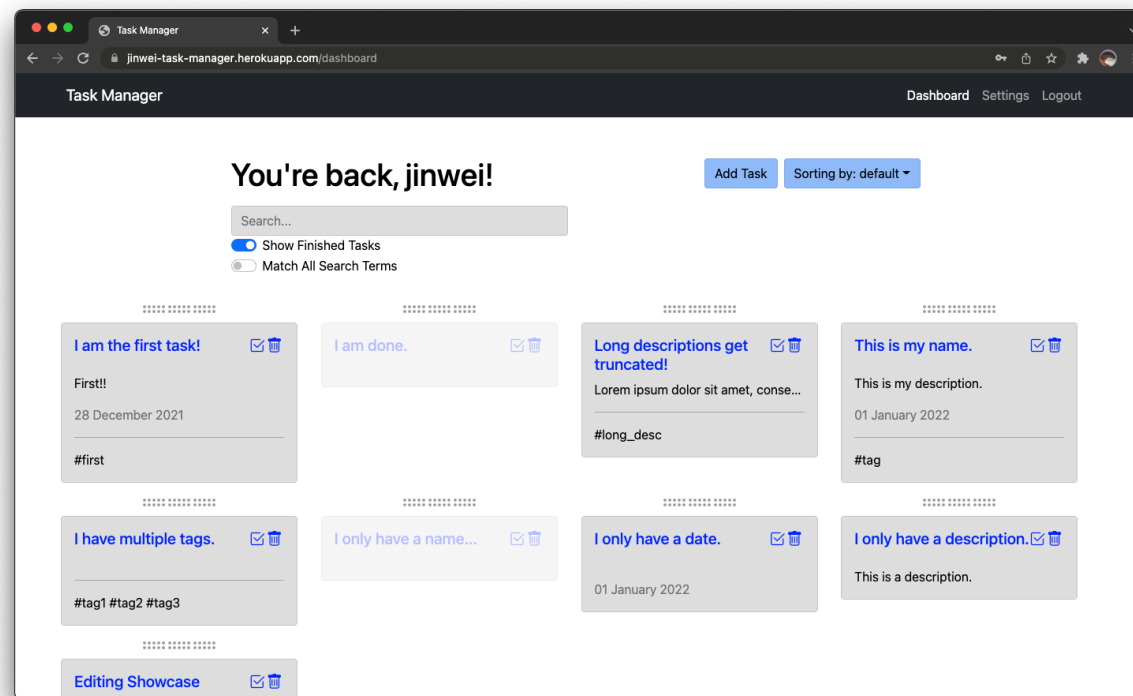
Task Manager
jinwei-task-manager.herokuapp.com/dashboard

Task Manager
Dashboard Settings Logout

You're back, jinwei!
Add Task
Sorting by: default
Search...
Show Finished Tasks
Match All Search Terms

I am the first task!
First!!
28 December 2021
#first

I am done.

Long descriptions get truncated!
Lorem ipsum dolor sit amet, conse...
#long_desc

This is my name.
This is my description.
01 January 2022
#tag

I have multiple tags.
#tag1 #tag2 #tag3

I only have a name...

I only have a date.
01 January 2022

I only have a description.
This is a description.

Editing Showcase